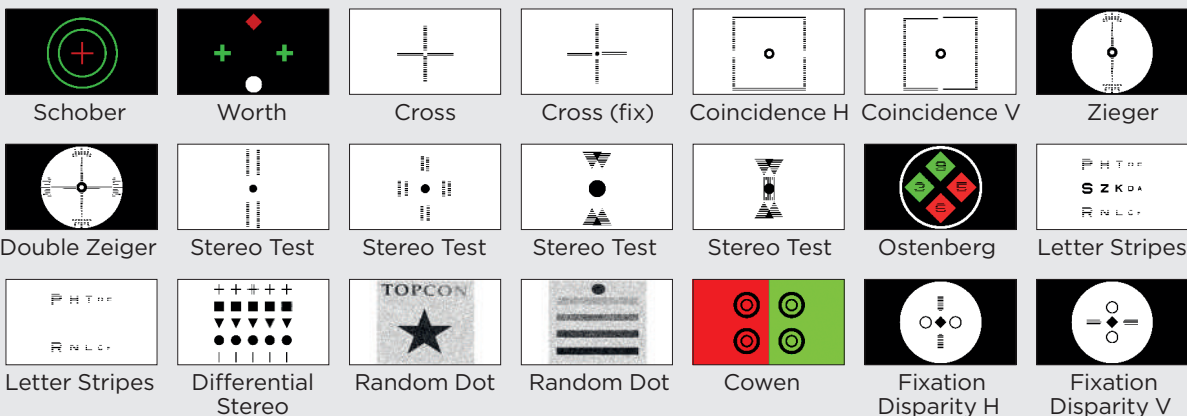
Schober
Worth
Cross
Cross (fix)
Coincidence H
Coincidence V
Zieger

Double Zeiger
Stereo Test
Stereo Test
Stereo Test
Stereo Test
Ostenberg
Letter Stripes

TOPCON

Letter Stripes
Differential Stereo
Random Dot
Random Dot
Cowen
Fixation Disparity H
Fixation Disparity V